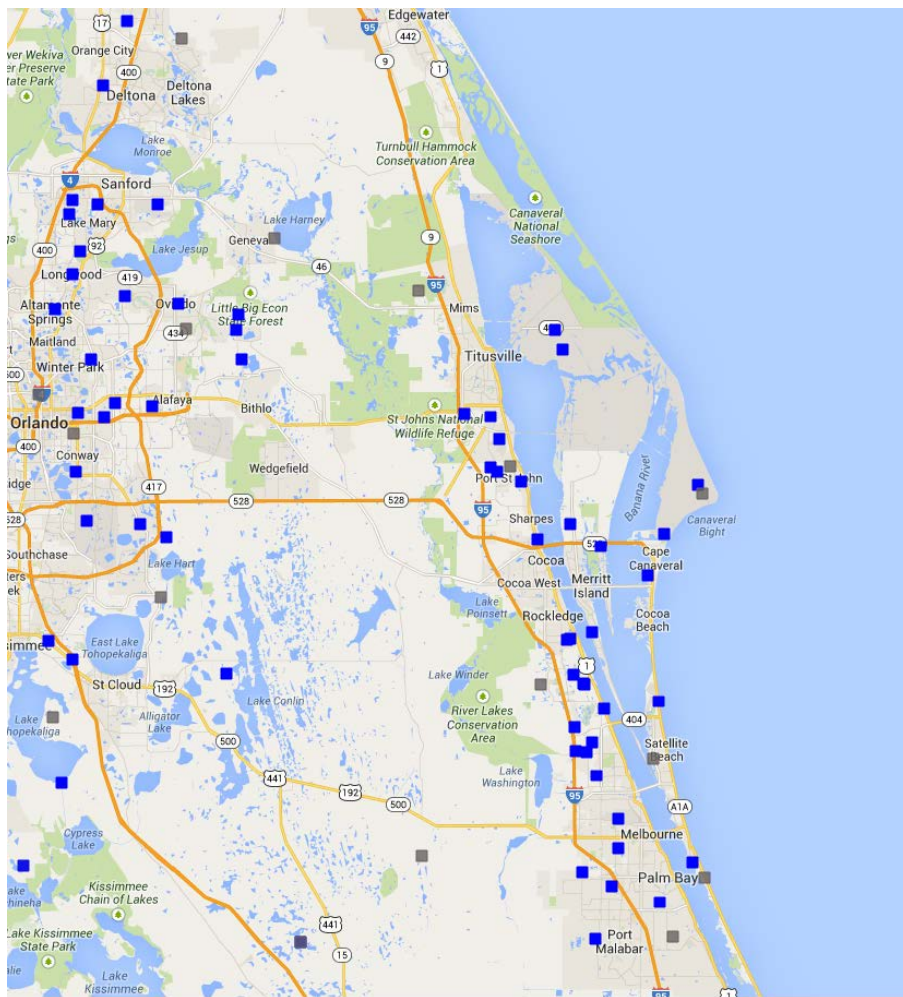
17
Orange City
er Wekiva
er Preserve
tate Park
400
Deltona
Deltona Lakes
Edgewater
442
95
9
1
Turnbull Hammock Conservation Area
Lake Monroe
4
Sanford
Lake Mary
92
400
Lake Jesup
Lake Harney
Geneva
9
Canaveral National Seashore
46
Longwood
419
Altamonte Springs
Oviedo
434
Little Big Econ State Forest
95
Mims
Maitland
Winter Park
Titusville
Alafaya
Bithlo
Orlando
Conway
St Johns National Wildlife Refuge
Wedgefield
Port St John
417
528
528
528
95
Sharpes
Southchase
Cocoa
Cape Canaveral
Canaveral Bight
Banana River
Lake Hart
Cocoa West
Merritt Island
Lake Poinsett
Rockledge
Cocoa Beach
East Lake Tohopekaliga
St Cloud
192
Lake Winder
1
Lake Conlin
River Lakes Conservation Area
Alligator Lake
404
Lake Tohopekaliga
500
441
Satellite Beach
Lake Washington
192
500
95
A1A
Melbourne
Cypress Lake
Palm Bay
Kissimmee Chain of Lakes
Lake Kissimmee State Park
441
Port Malabar
15
Lake Kissimmee